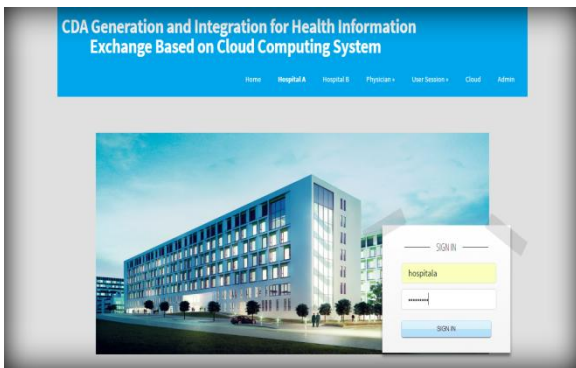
CDA Generation and Integration for Health Information Exchange Based on Cloud Computing System

Home Hospital A Hospital B Physician ▾ User Session ▾ Cloud Admin

SIGN IN

hospitala

••••••••

SIGN IN